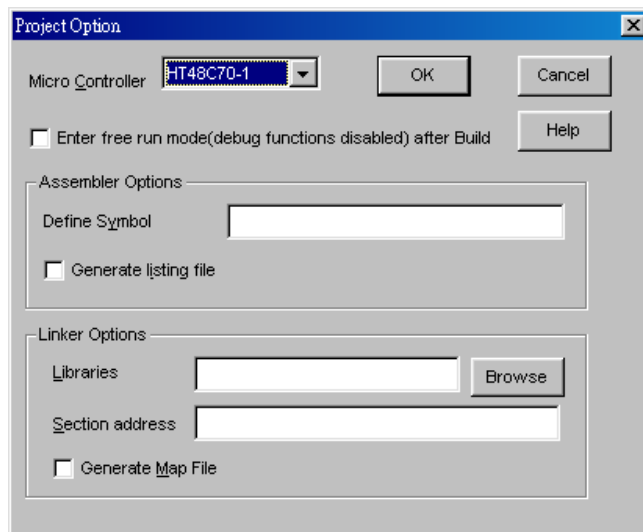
Project Option

Micro Controller HT48C70-1

OK

Cancel

Enter free run mode(debug functions disabled) after Build

Help

Assembler Options

Define Symbol

Generate listing file

Linker Options

Libraries

Browse

Section address

Generate Map File